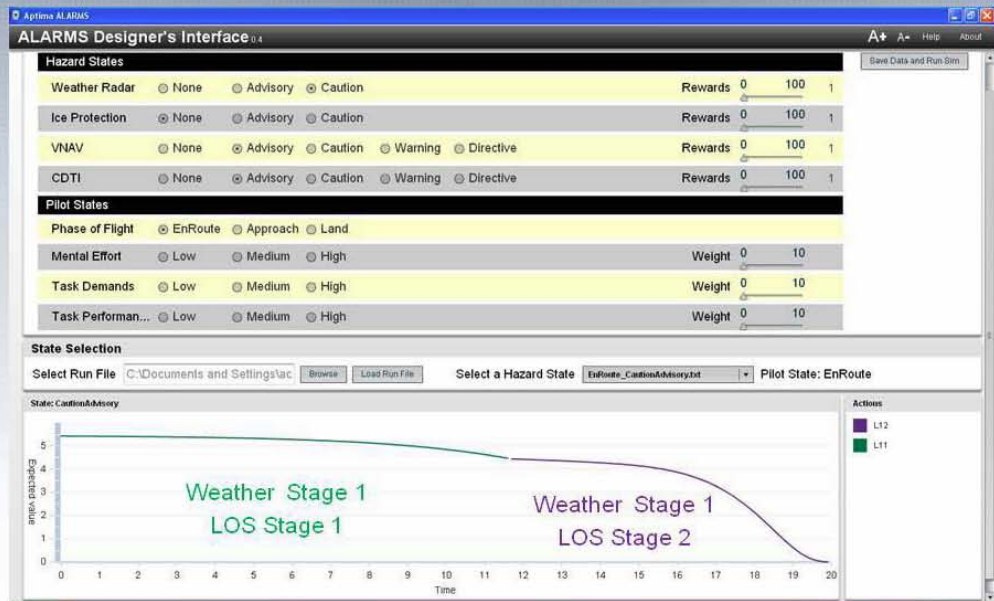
Aptima ALARMS

ALARMS Designer's Interface 0.4

A+ A- Help About

Save Data and Run Sim

Hazard States

| | | | | | | | | | |
|---|---|---|---|---|---|---|---|---|---|
| Weather Radar | None | Advisory | Caution | | | Rewards | 0 | 100 | 1 |
| Ice Protection | None | Advisory | Caution | | | Rewards | 0 | 100 | 1 |
| VNAV | None | Advisory | Caution | Warning | Directive | Rewards | 0 | 100 | 1 |
| CDTI | None | Advisory | Caution | Warning | Directive | Rewards | 0 | 100 | 1 |

Pilot States

| | | | | | | |
|---|---|---|---|---|---|---|
| Phase of Flight | EnRoute | Approach | Land | | | |
| Mental Effort | Low | Medium | High | Weight | 0 | 10 |
| Task Demands | Low | Medium | High | Weight | 0 | 10 |
| Task Performan... | Low | Medium | High | Weight | 0 | 10 |

State Selection

Select Run File C:\Documents and Settings\ac Browse Load Run File Select a Hazard State EnRoute_CautionAdvisory.txt Pilot State: EnRoute

State: CautionAdvisory

Actions

L12

L11

Expected value

0 1 2 3 4 5

Weather Stage 1
LOS Stage 1

Weather Stage 1
LOS Stage 2

0 1 2 3 4 5 6 7 8 9 10 11 12 13 14 15 16 17 18 19 20

Time